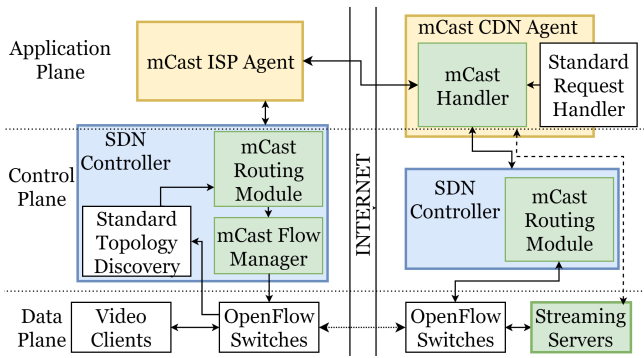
Application Plane

mCast ISP Agent

mCast CDN Agent

mCast Handler

Standard Request Handler

Control Plane

SDN Controller

mCast Routing Module

Standard Topology Discovery

mCast Flow Manager

INTERNET

SDN Controller

mCast Routing Module

Data Plane

Video Clients

OpenFlow Switches

OpenFlow Switches

Streaming Servers